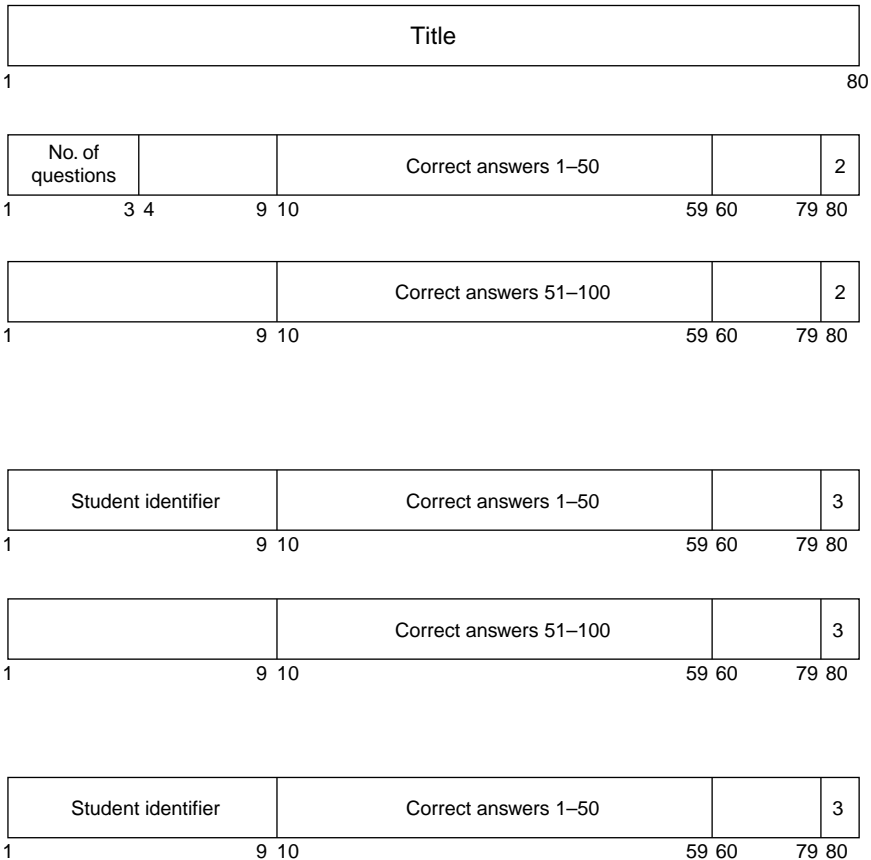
Title

1 80

No. of questions | | Correct answers 1–50 | | 2

1 3 4 9 10 59 60 79 80

| Correct answers 51–100 | | 2

1 9 10 59 60 79 80

Student identifier | Correct answers 1–50 | | 3

1 9 10 59 60 79 80

| Correct answers 51–100 | | 3

1 9 10 59 60 79 80

Student identifier | Correct answers 1–50 | | 3

1 9 10 59 60 79 80